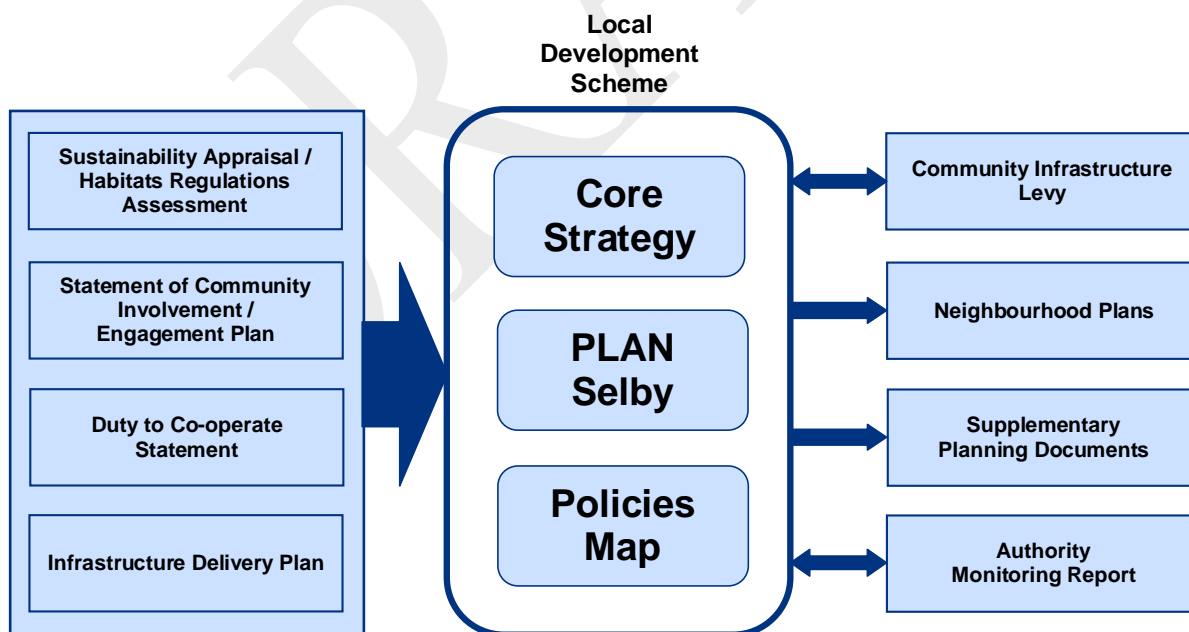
Local Development Scheme

Sustainability Appraisal / Habitats Regulations Assessment

Statement of Community Involvement / Engagement Plan

Duty to Co-operate Statement

Infrastructure Delivery Plan

Core Strategy

PLAN Selby

Policies Map

Community Infrastructure Levy

Neighbourhood Plans

Supplementary Planning Documents

Authority Monitoring Report